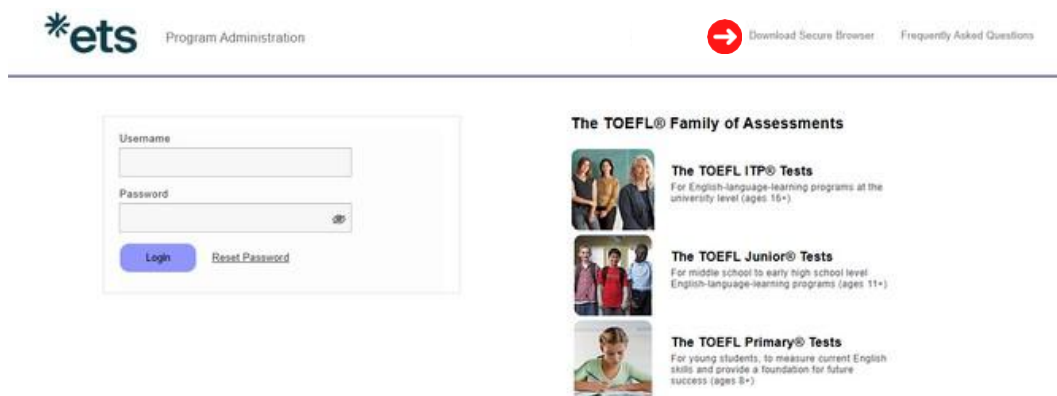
*ets Program Administration

Download Secure Browser Frequently Asked Questions

Username

Password

Login Reset Password

The TOEFL® Family of Assessments

The TOEFL ITP® Tests
For English-language-learning programs at the university level (ages 16+)

The TOEFL Junior® Tests
For middle school to early high school level English-language-learning programs (ages 11+)

The TOEFL Primary® Tests
For young students, to measure current English skills and provide a foundation for future success (ages 8+)